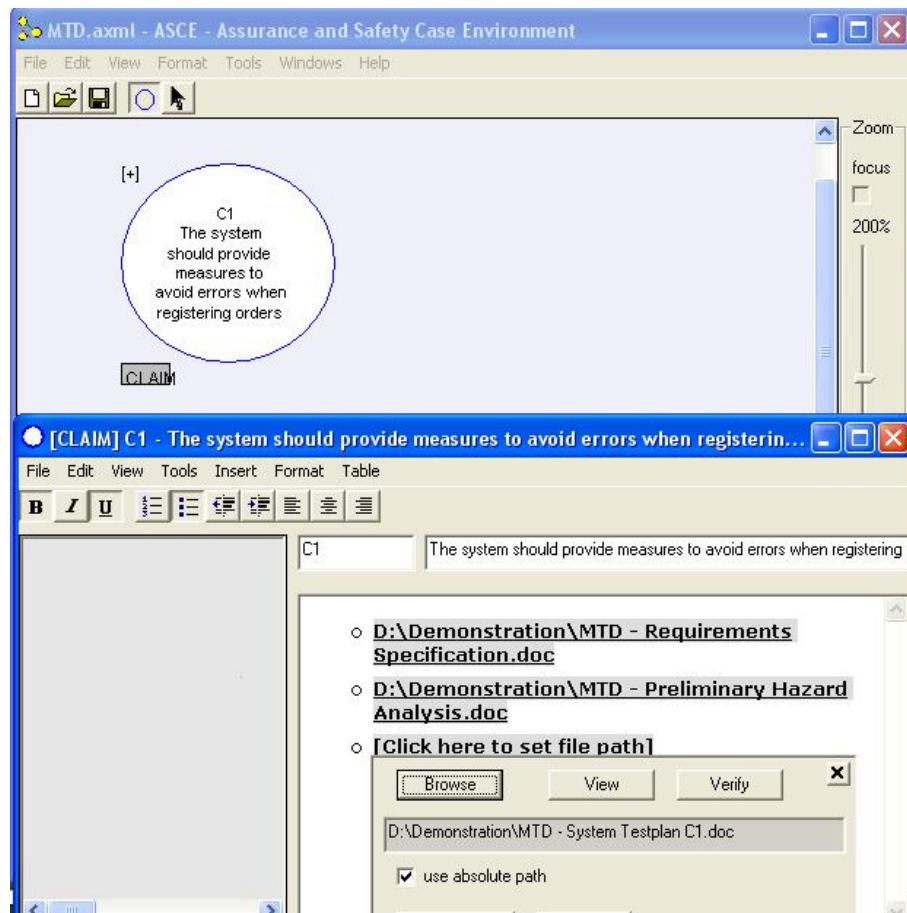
MTD.axml - ASCE - Assurance and Safety Case Environment

File Edit View Format Tools Windows Help

Zoom

focus

200%

[+]

C1
The system should provide measures to avoid errors when registering orders

CLAIM

[CLAIM] C1 - The system should provide measures to avoid errors when registerin...

File Edit View Tools Insert Format Table

B I U

C1

The system should provide measures to avoid errors when registering

○ D:\Demonstration\MTD - Requirements Specification.doc

○ D:\Demonstration\MTD - Preliminary Hazard Analysis.doc

○ [Click here to set file path]

Browse

View

Verify

D:\Demonstration\MTD - System Testplan C1.doc

use absolute path